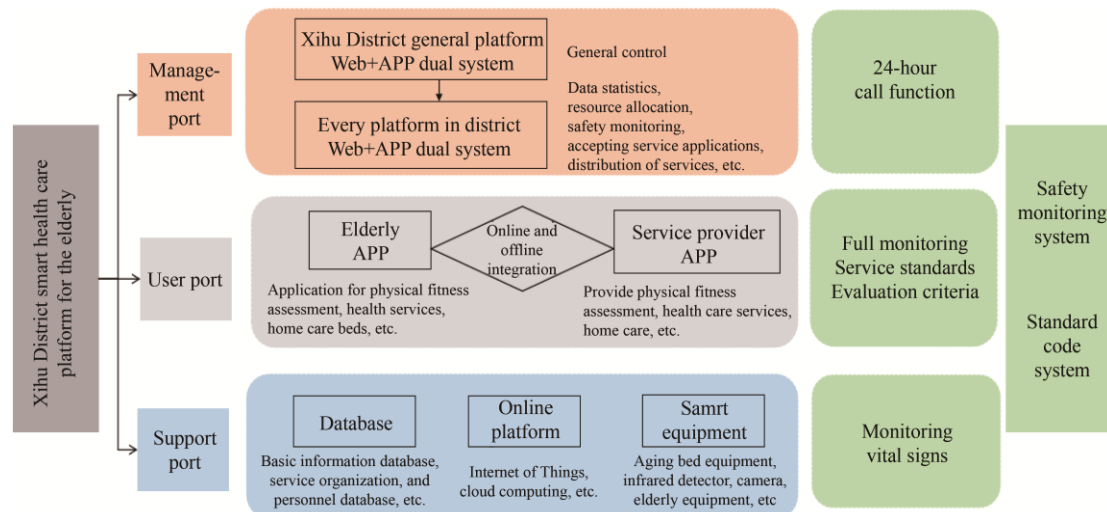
Xihu District smart health care platform for the elderly

Management port

Xihu District general platform Web+APP dual system

Every platform in district Web+APP dual system

General control

Data statistics, resource allocation, safety monitoring, accepting service applications, distribution of services, etc.

24-hour call function

User port

Elderly APP

Online and offline integration

Service provider APP

Application for physical fitness assessment, health services, home care beds, etc.

Provide physical fitness assessment, health care services, home care, etc.

Full monitoring Service standards Evaluation criteria

Safety monitoring system

Standard code system

Support port

Database

Basic information database, service organization, and personnel database, etc.

Online platform

Internet of Things, cloud computing, etc.

Samrt equipment

Aging bed equipment, infrared detector, camera, elderly equipment, etc

Monitoring vital signs